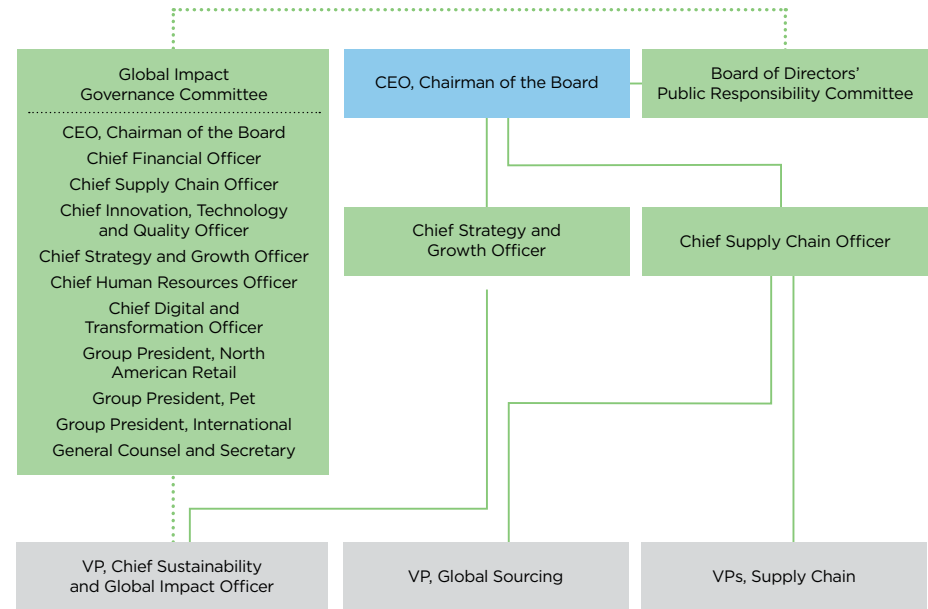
Global Impact Governance Committee

CEO, Chairman of the Board
Chief Financial Officer
Chief Supply Chain Officer
Chief Innovation, Technology and Quality Officer
Chief Strategy and Growth Officer
Chief Human Resources Officer
Chief Digital and Transformation Officer
Group President, North American Retail
Group President, Pet
Group President, International
General Counsel and Secretary

CEO, Chairman of the Board

Board of Directors' Public Responsibility Committee

Chief Strategy and Growth Officer

Chief Supply Chain Officer

VP, Chief Sustainability and Global Impact Officer

VP, Global Sourcing

VPs, Supply Chain